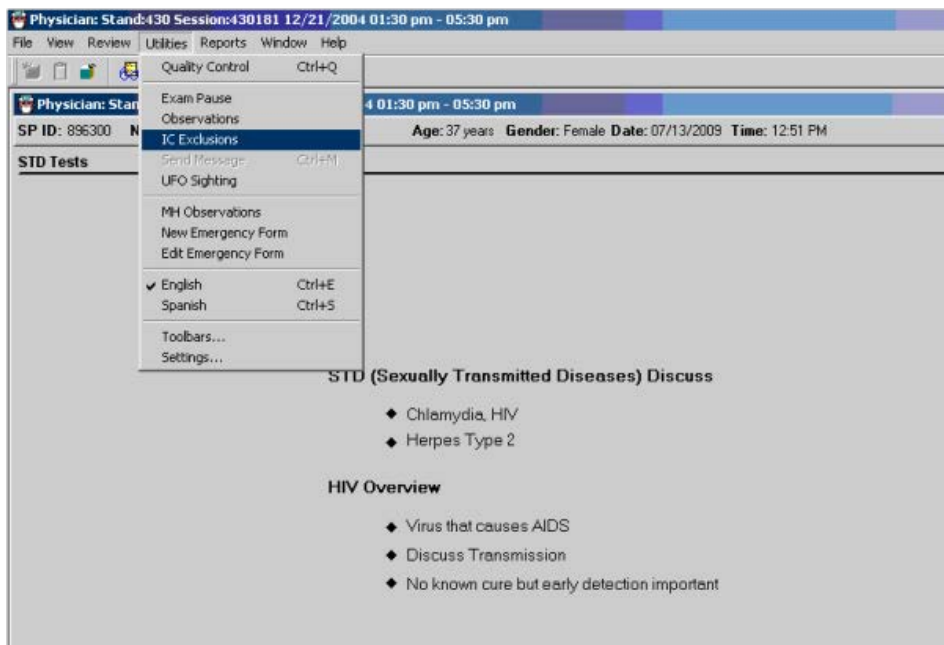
Physician: Stand:430 Session:430181 12/21/2004 01:30 pm - 05:30 pm

File View Review Utilities Reports Window Help

Quality Control Ctrl+Q

Exam Pause
Observations
IC Exclusions
Send Message Ctrl+M
UFO Sighting

MH Observations
New Emergency Form
Edit Emergency Form

English Ctrl+E
Spanish Ctrl+S

Toolbars...
Settings...

Physician: Stan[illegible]4 01:30 pm - 05:30 pm

SP ID: 896300 N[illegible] Age: 37 years Gender: Female Date: 07/13/2009 Time: 12:51 PM

STD Tests

STD (Sexually Transmitted Diseases) Discuss

◆ Chlamydia, HIV
◆ Herpes Type 2

HIV Overview

◆ Virus that causes AIDS
◆ Discuss Transmission
◆ No known cure but early detection important